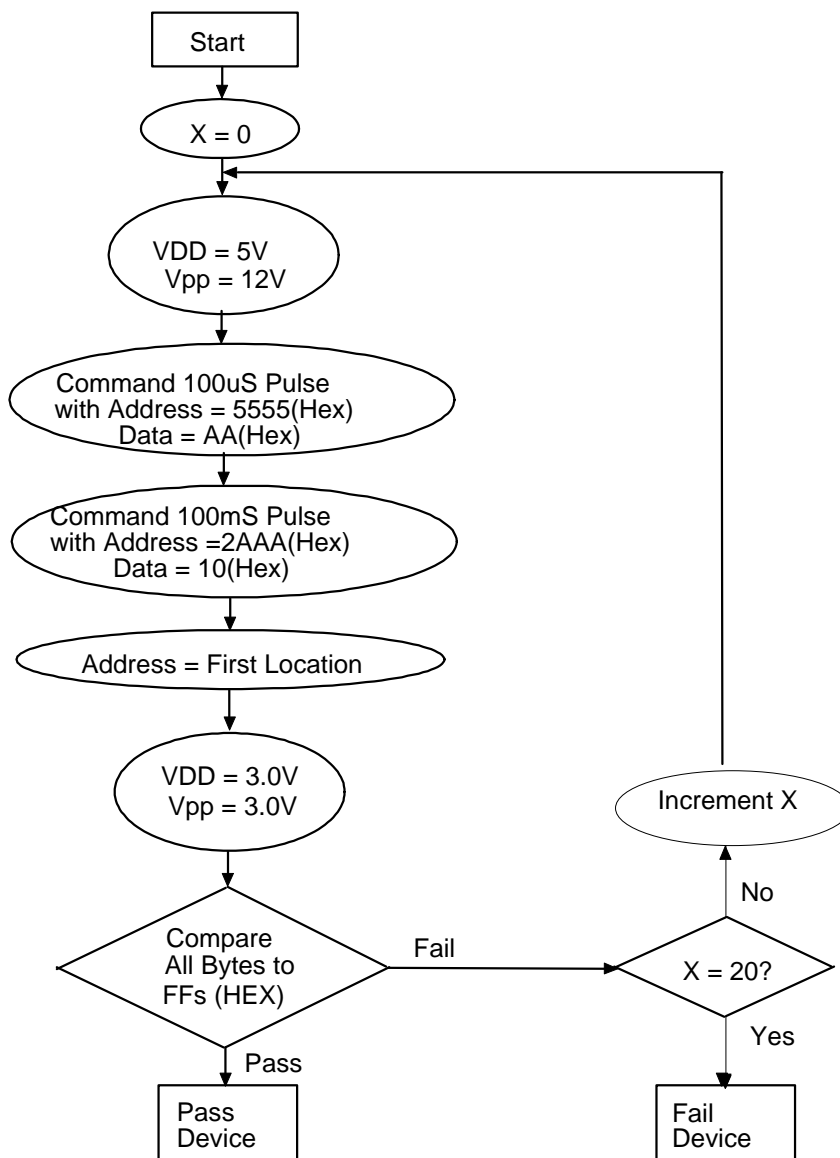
Start

X = 0

VDD = 5V
Vpp = 12V

Command 100uS Pulse with Address = 5555(Hex) Data = AA(Hex)

Command 100mS Pulse with Address =2AAA(Hex) Data = 10(Hex)

Address = First Location

VDD = 3.0V
Vpp = 3.0V

Compare All Bytes to FFs (HEX)

Fail

Pass

Pass Device

X = 20?

No

Yes

Increment X

Fail Device